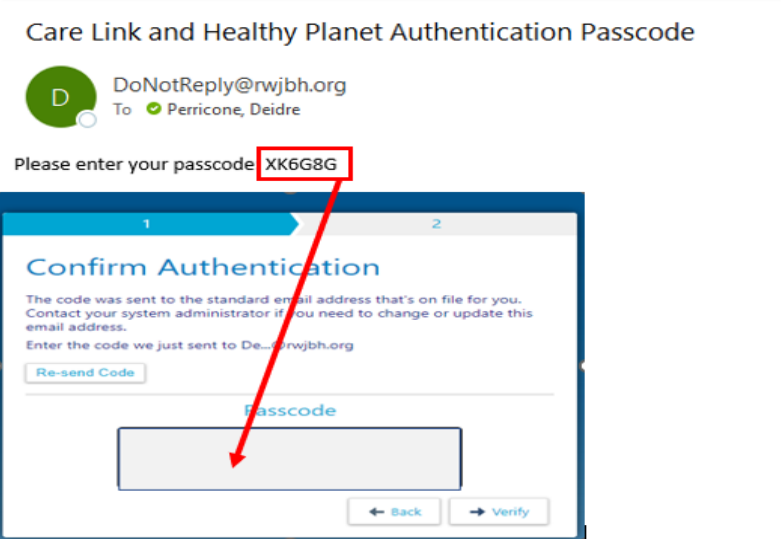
Care Link and Healthy Planet Authentication Passcode

D

DoNotReply@rwjbh.org
To Perricone, Deidre

Please enter your passcode XK6G8G

1

2

Confirm Authentication

The code was sent to the standard email address that's on file for you. Contact your system administrator if you need to change or update this email address.

Enter the code we just sent to De...@rwjbh.org

Re-send Code

Passcode

Back

Verify